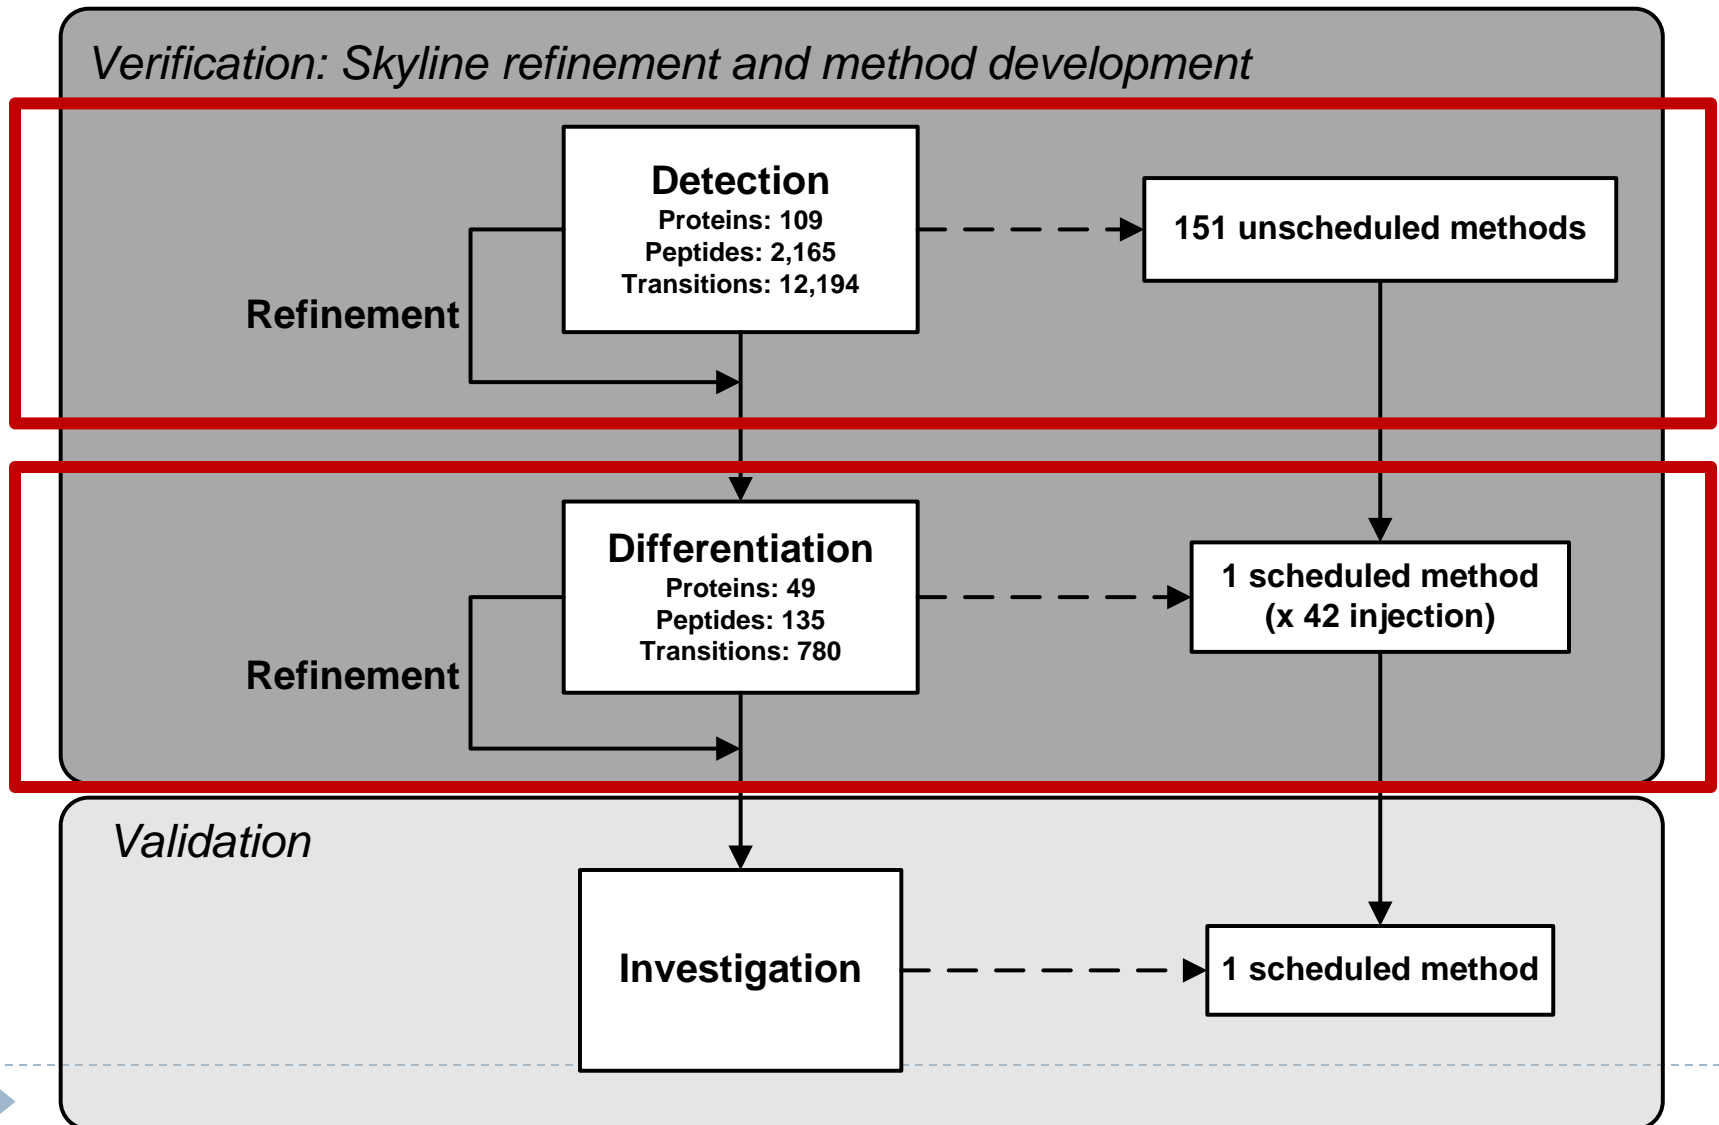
Verification: Skyline refinement and method development

Detection
Proteins: 109
Peptides: 2,165
Transitions: 12,194

151 unscheduled methods

Refinement

Differentiation
Proteins: 49
Peptides: 135
Transitions: 780

1 scheduled method
(x 42 injection)

Refinement

Validation

Investigation

1 scheduled method